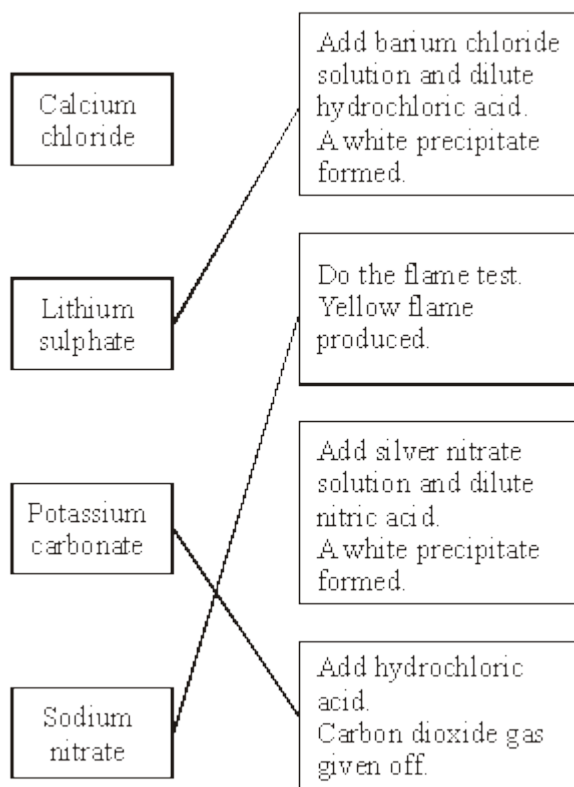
Calcium chloride

Lithium sulphate

Potassium carbonate

Sodium nitrate

Add barium chloride solution and dilute hydrochloric acid. A white precipitate formed.

Do the flame test. Yellow flame produced.

Add silver nitrate solution and dilute nitric acid. A white precipitate formed.

Add hydrochloric acid. Carbon dioxide gas given off.